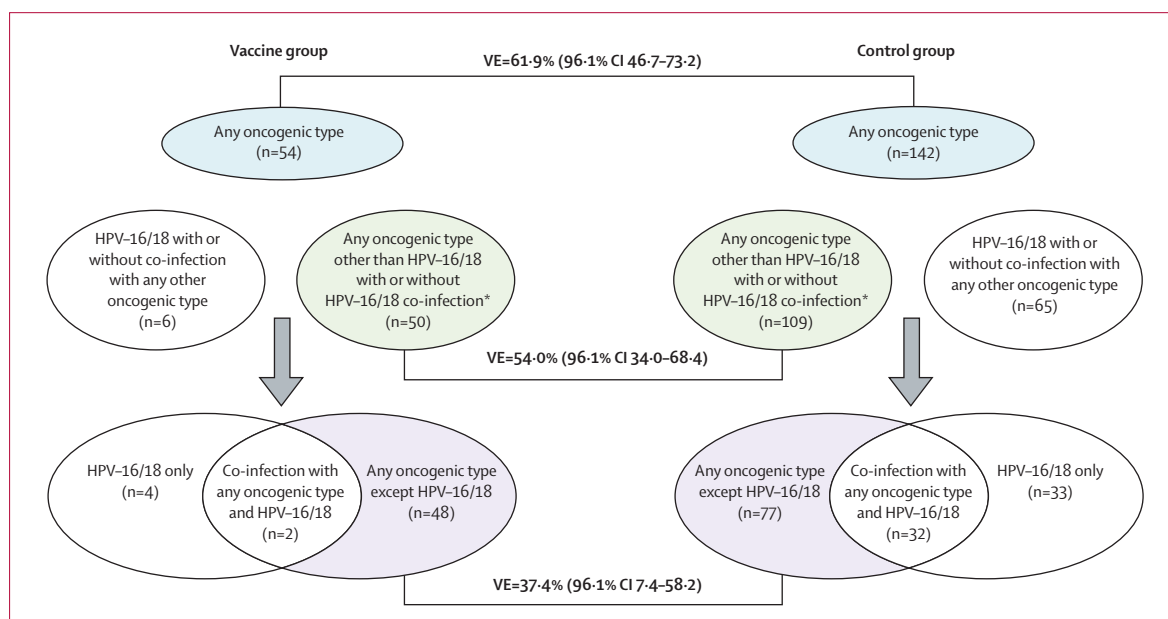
Vaccine group

VE=61·9% (96·1% CI 46·7–73·2)

Control group

Any oncogenic type (n=54)

Any oncogenic type (n=142)

HPV–16/18 with or without co-infection with any other oncogenic type (n=6)

Any oncogenic type other than HPV–16/18 with or without HPV–16/18 co-infection* (n=50)

Any oncogenic type other than HPV–16/18 with or without HPV–16/18 co-infection* (n=109)

HPV–16/18 with or without co-infection with any other oncogenic type (n=65)

VE=54·0% (96·1% CI 34·0–68·4)

HPV–16/18 only (n=4)

Co-infection with any oncogenic type and HPV–16/18 (n=2)

Any oncogenic type except HPV–16/18 (n=48)

Any oncogenic type except HPV–16/18 (n=77)

Co-infection with any oncogenic type and HPV–16/18 (n=32)

HPV–16/18 only (n=33)

VE=37·4% (96·1% CI 7·4–58·2)